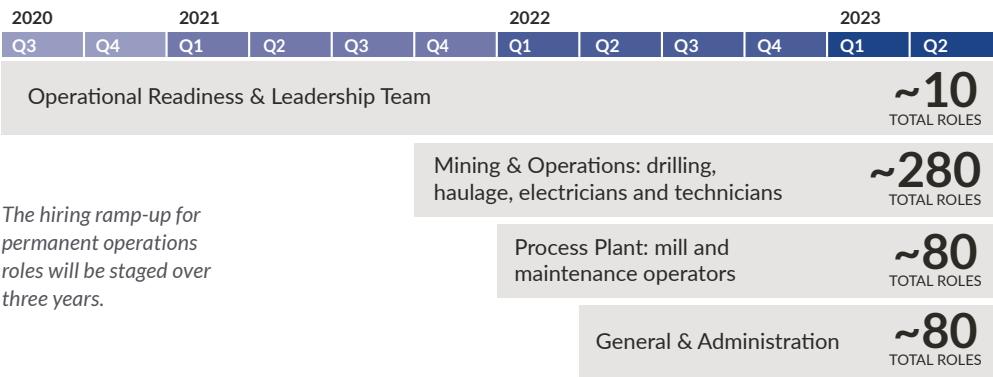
| 2020 | | 2021 | | | | 2022 | | | | 2023 | |
|---|---|---|---|---|---|---|---|---|---|---|---|
| Q3 | Q4 | Q1 | Q2 | Q3 | Q4 | Q1 | Q2 | Q3 | Q4 | Q1 | Q2 |

Operational Readiness & Leadership Team
~10
TOTAL ROLES

Mining & Operations: drilling, haulage, electricians and technicians
~280
TOTAL ROLES

The hiring ramp-up for permanent operations roles will be staged over three years.

Process Plant: mill and maintenance operators
~80
TOTAL ROLES

General & Administration
~80
TOTAL ROLES